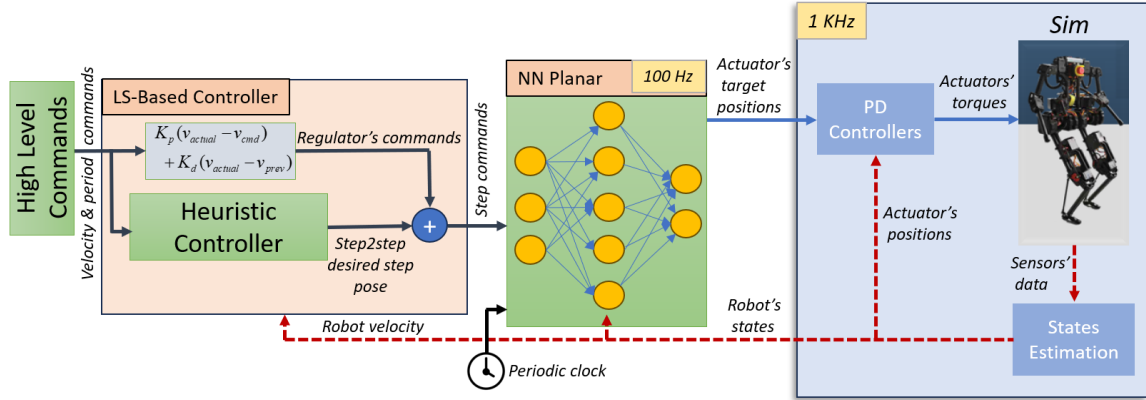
High Level Commands

Velocity & period commands

LS-Based Controller

$K_p(v_{actual} - v_{cmd})$
$+ K_d(v_{actual} - v_{prev})$

Regulator's commands

Heuristic Controller

+

Step2step desired step pose

Step commands

NN Planar

100 Hz

Actuator's target positions

1 KHz

Sim

PD Controllers

Actuators' torques

Actuator's positions

Sensors' data

States Estimation

Robot's states

Robot velocity

Periodic clock